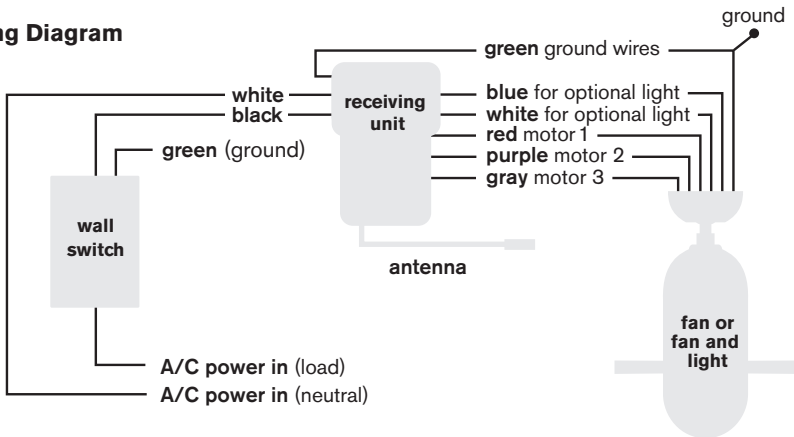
ng Diagram

ground

green ground wires

white
black

receiving unit

blue for optional light
white for optional light
red motor 1
purple motor 2
gray motor 3

green (ground)

wall switch

antenna

fan or fan and light

A/C power in (load)
A/C power in (neutral)